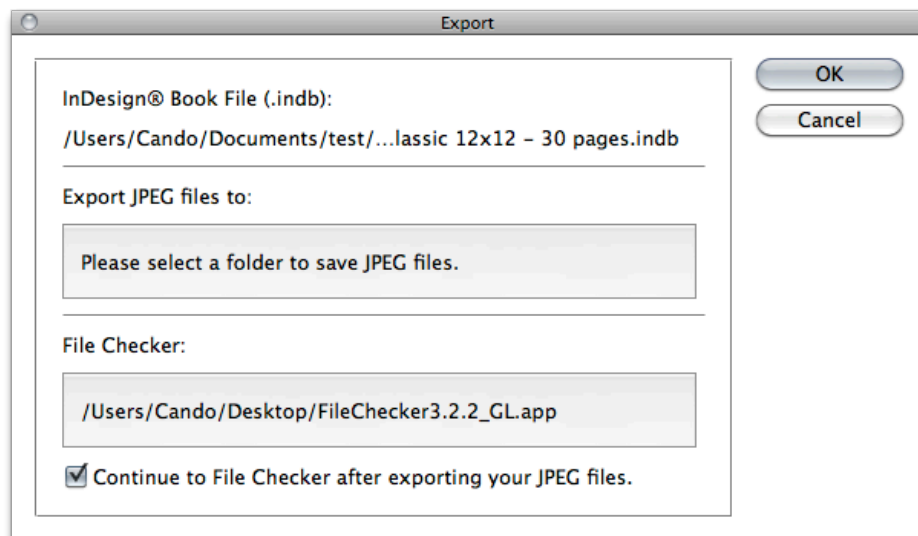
Export

InDesign® Book File (.indb):

/Users/Cando/Documents/test/...lassic 12x12 – 30 pages.indb

Export JPEG files to:

Please select a folder to save JPEG files.

File Checker:

/Users/Cando/Desktop/FileChecker3.2.2_GL.app

Continue to File Checker after exporting your JPEG files.

OK

Cancel